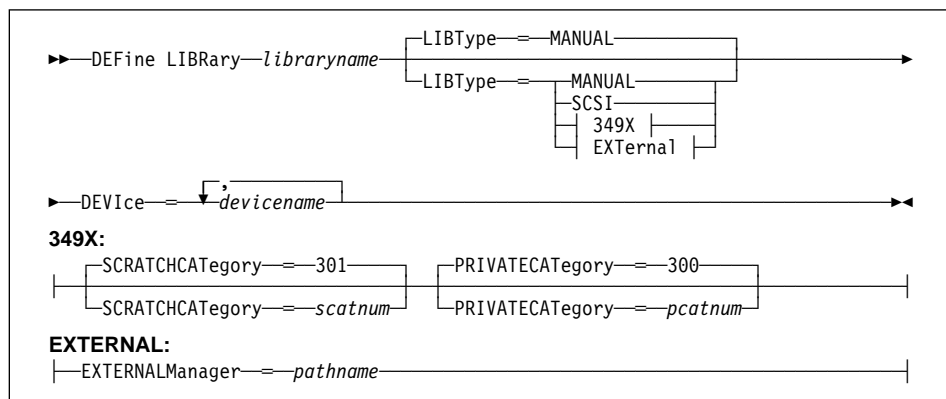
►►—DEFine LIBRary—libraryname—LIBType—=—MANUAL—
LIBType—=—MANUAL
SCSI
349X
EXTernal

►—DEVIce—=—,—devicename—►◄

349X:
SCRATCHCATegory—=—301—
SCRATCHCATegory—=—scatnum—
PRIVATECATegory—=—300—
PRIVATECATegory—=—pcatnum—

EXTERNAL:
EXTERNALManager—=—pathname—